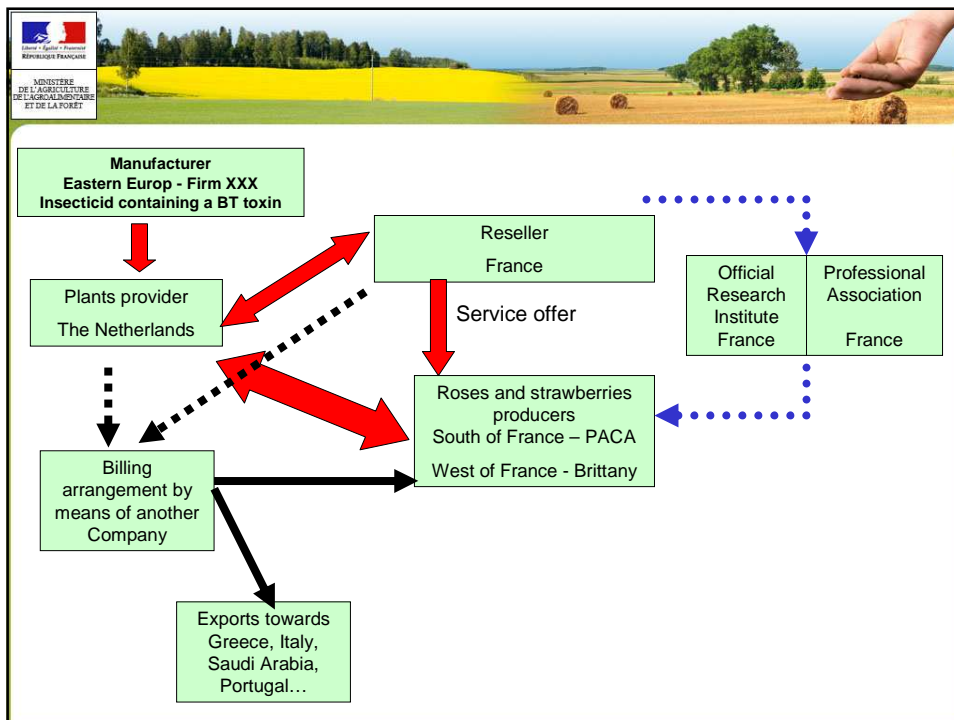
Liberté • Égalité • Fraternité
RÉPUBLIQUE FRANÇAISE

MINISTÈRE DE L'AGRICULTURE DE L'AGROALIMENTAIRE ET DE LA FORÊT

Manufacturer
Eastern Europ - Firm XXX
Insecticid containing a BT toxin

Reseller
France

Official Research Institute
France

Professional Association
France

Plants provider
The Netherlands

Service offer

Roses and strawberries producers
South of France – PACA
West of France - Brittany

Billing arrangement by means of another Company

Exports towards Greece, Italy, Saudi Arabia, Portugal…